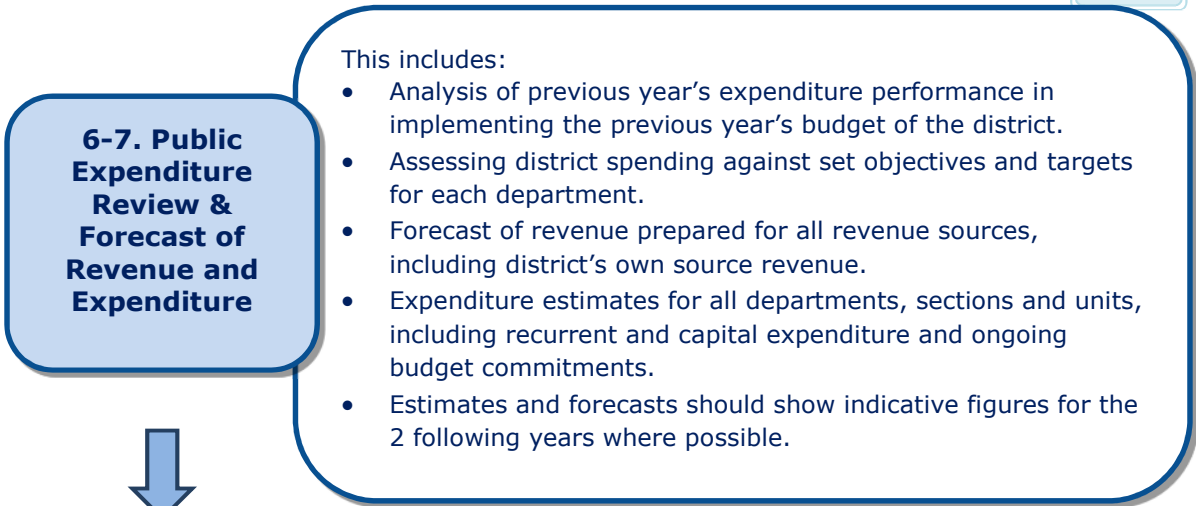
6-7. Public Expenditure Review & Forecast of Revenue and Expenditure

This includes:
• Analysis of previous year’s expenditure performance in implementing the previous year’s budget of the district.
• Assessing district spending against set objectives and targets for each department.
• Forecast of revenue prepared for all revenue sources, including district’s own source revenue.
• Expenditure estimates for all departments, sections and units, including recurrent and capital expenditure and ongoing budget commitments.
• Estimates and forecasts should show indicative figures for the 2 following years where possible.